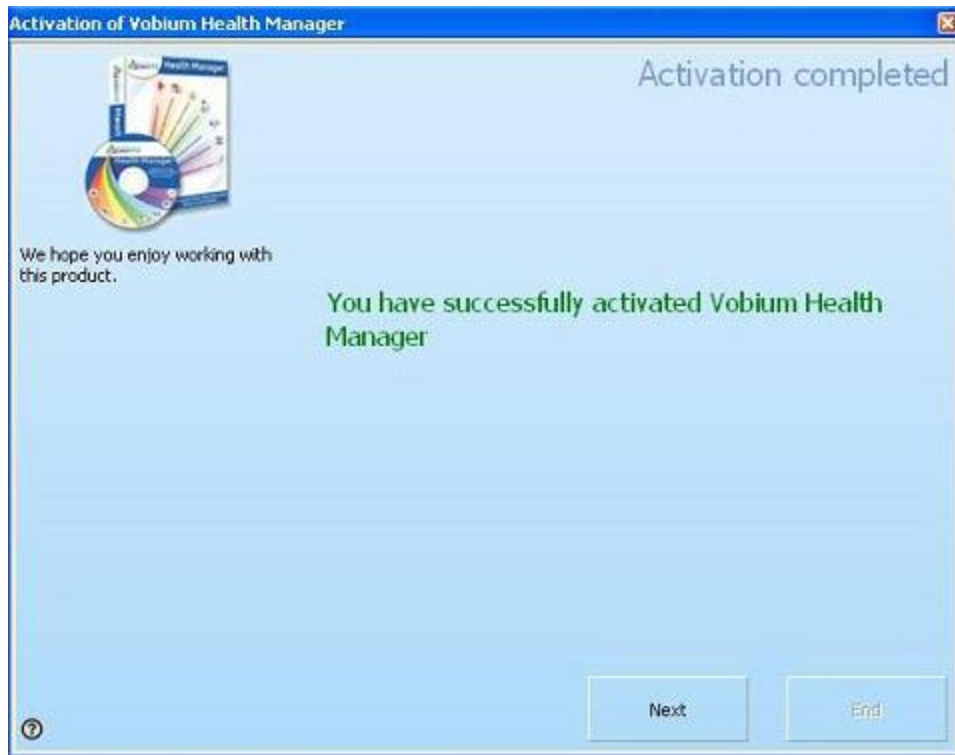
Activation of Vobium Health Manager

Activation completed

Health Manager

Health Manager

We hope you enjoy working with this product.

You have successfully activated Vobium Health Manager

Next

End